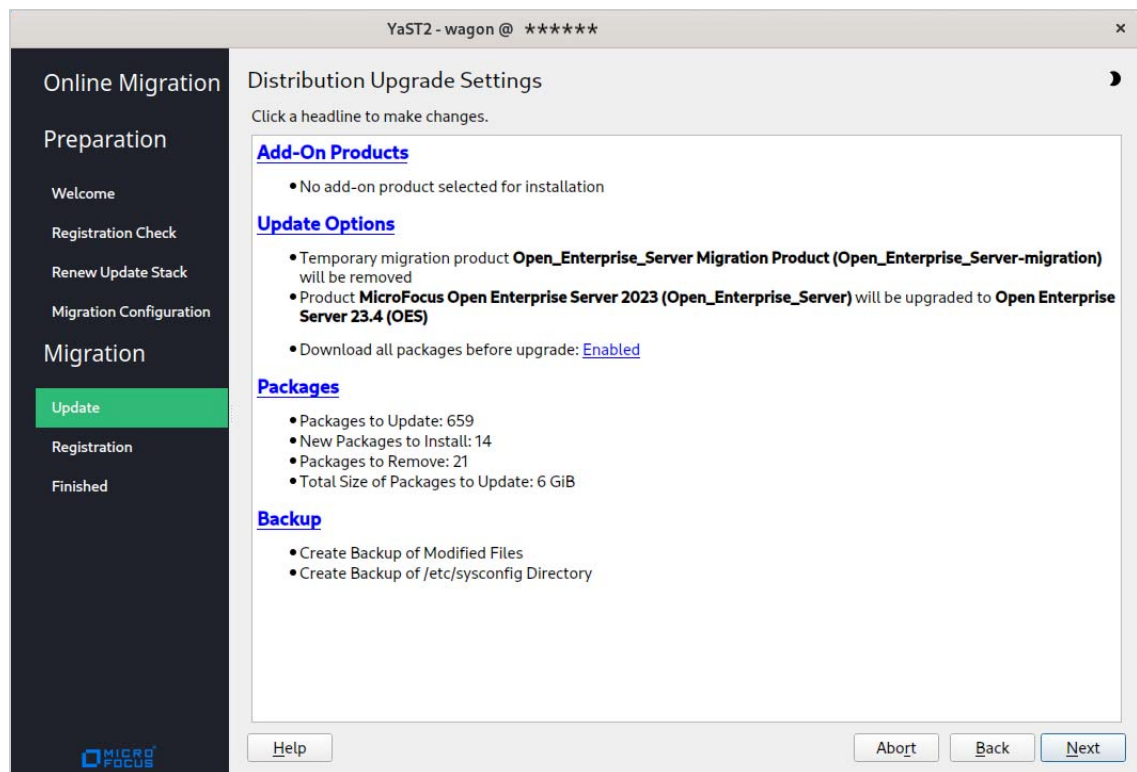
YaST2 - wagon @ ******

×

Online Migration

Preparation

Welcome

Registration Check

Renew Update Stack

Migration Configuration

Migration

Update

Registration

Finished

MICRO FOCUS

Distribution Upgrade Settings

Click a headline to make changes.

Add-On Products

• No add-on product selected for installation

Update Options

• Temporary migration product **Open_Enterprise_Server Migration Product (Open_Enterprise_Server-migration)** will be removed
• Product **MicroFocus Open Enterprise Server 2023 (Open_Enterprise_Server)** will be upgraded to **Open Enterprise Server 23.4 (OES)**

• Download all packages before upgrade: Enabled

Packages

• Packages to Update: 659
• New Packages to Install: 14
• Packages to Remove: 21
• Total Size of Packages to Update: 6 GiB

Backup

• Create Backup of Modified Files
• Create Backup of /etc/sysconfig Directory

Help

Abort

Back

Next